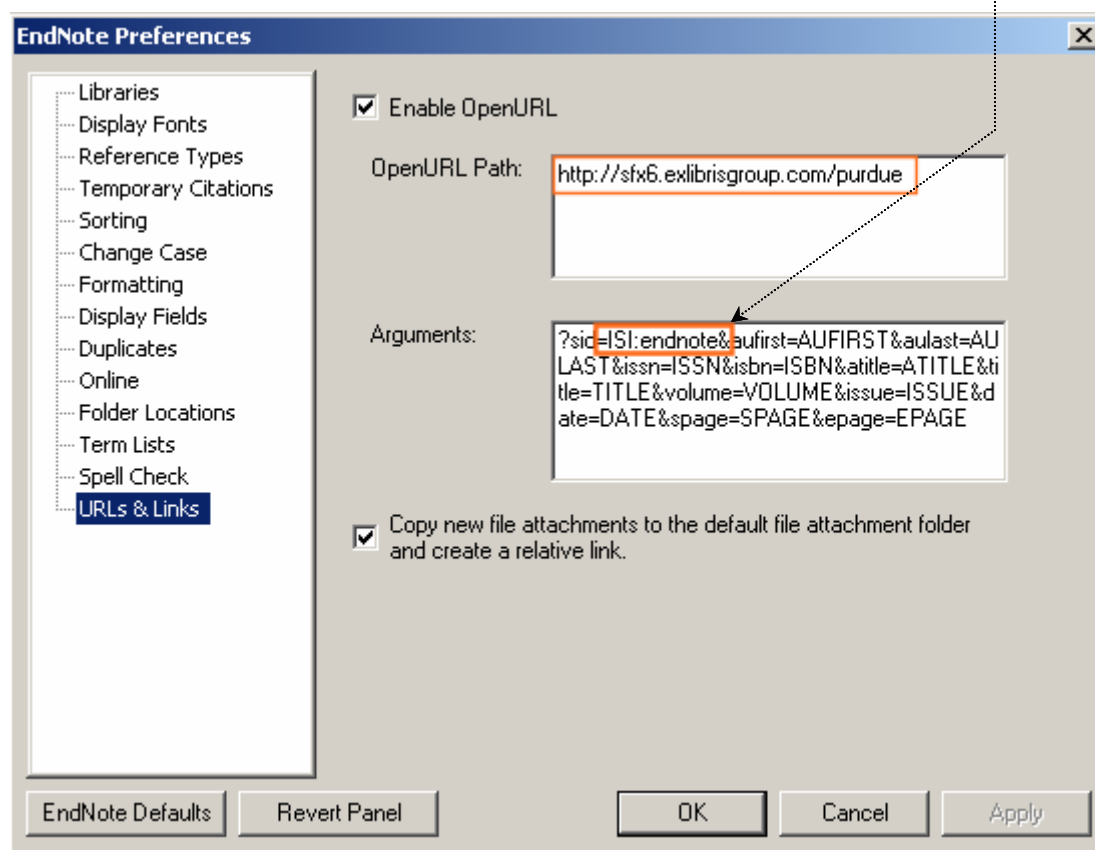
EndNote Preferences

Libraries
Display Fonts
Reference Types
Temporary Citations
Sorting
Change Case
Formatting
Display Fields
Duplicates
Online
Folder Locations
Term Lists
Spell Check
URLs & Links

Enable OpenURL

OpenURL Path: http://sfx6.exlibrisgroup.com/purdue

Arguments: ?sid=ISI:endnote&aufirst=AUFIRST&aulast=AULAST&issn=ISSN&isbn=ISBN&atitle=ATITLE&title=TITLE&volume=VOLUME&issue=ISSUE&date=DATE&spage=SPAGE&epage=EPAGE

Copy new file attachments to the default file attachment folder and create a relative link.

EndNote Defaults Revert Panel OK Cancel Apply